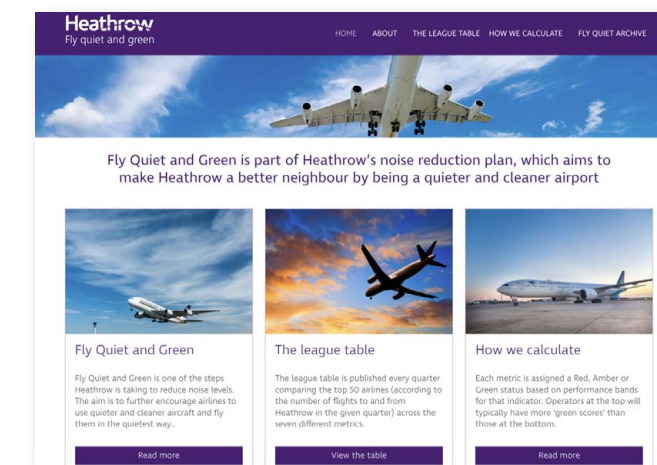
Heathrow
Fly quiet and green

HOME ABOUT THE LEAGUE TABLE HOW WE CALCULATE FLY QUIET ARCHIVE

Fly Quiet and Green is part of Heathrow's noise reduction plan, which aims to make Heathrow a better neighbour by being a quieter and cleaner airport

Fly Quiet and Green

Fly Quiet and Green is one of the steps Heathrow is taking to reduce noise levels. The aim is to further encourage airlines to use quieter and cleaner aircraft and fly them in the quietest way.

Read more

The league table

The league table is published every quarter comparing the top 50 airlines (according to the number of flights to and from Heathrow in the given quarter) across the seven different metrics.

View the table

How we calculate

Each metric is assigned a Red, Amber or Green status based on performance bands for that indicator. Operators at the top will typically have more 'green scores' than those at the bottom.

Read more